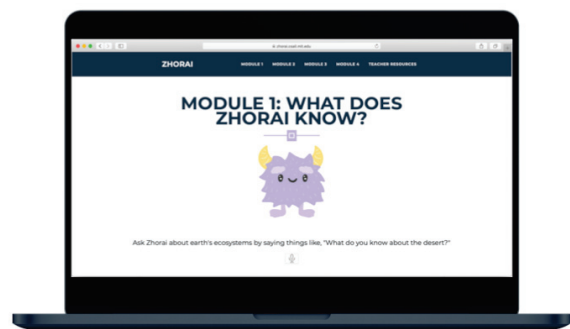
zhorai.csail.mit.edu

ZHORAI

MODULE 1 MODULE 2 MODULE 3 MODULE 4 TEACHER RESOURCES

MODULE 1: WHAT DOES ZHORAI KNOW?

Ask Zhorai about earth's ecosystems by saying things like, "What do you know about the desert?"